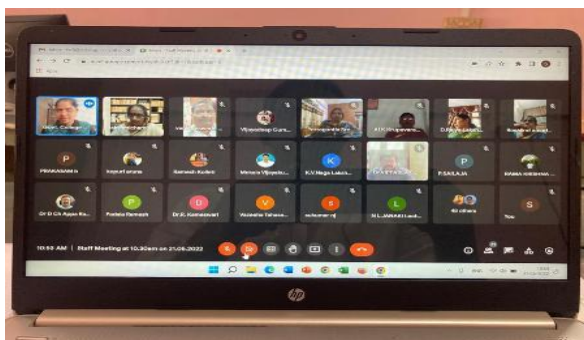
P
PRAKASAM
Vijayadeep Gurum
K.V.Naga Laksh
P
P.SAILAJA
RAMA KRISHNA
P
Padala Ramesh
D
Dr.K. Kamasvari
V
Vadalike Tahase
S
L
N L JANAKI
40 others
S
You
10:53 AM | Staff Meeting at 10.30am on 21.06.2022